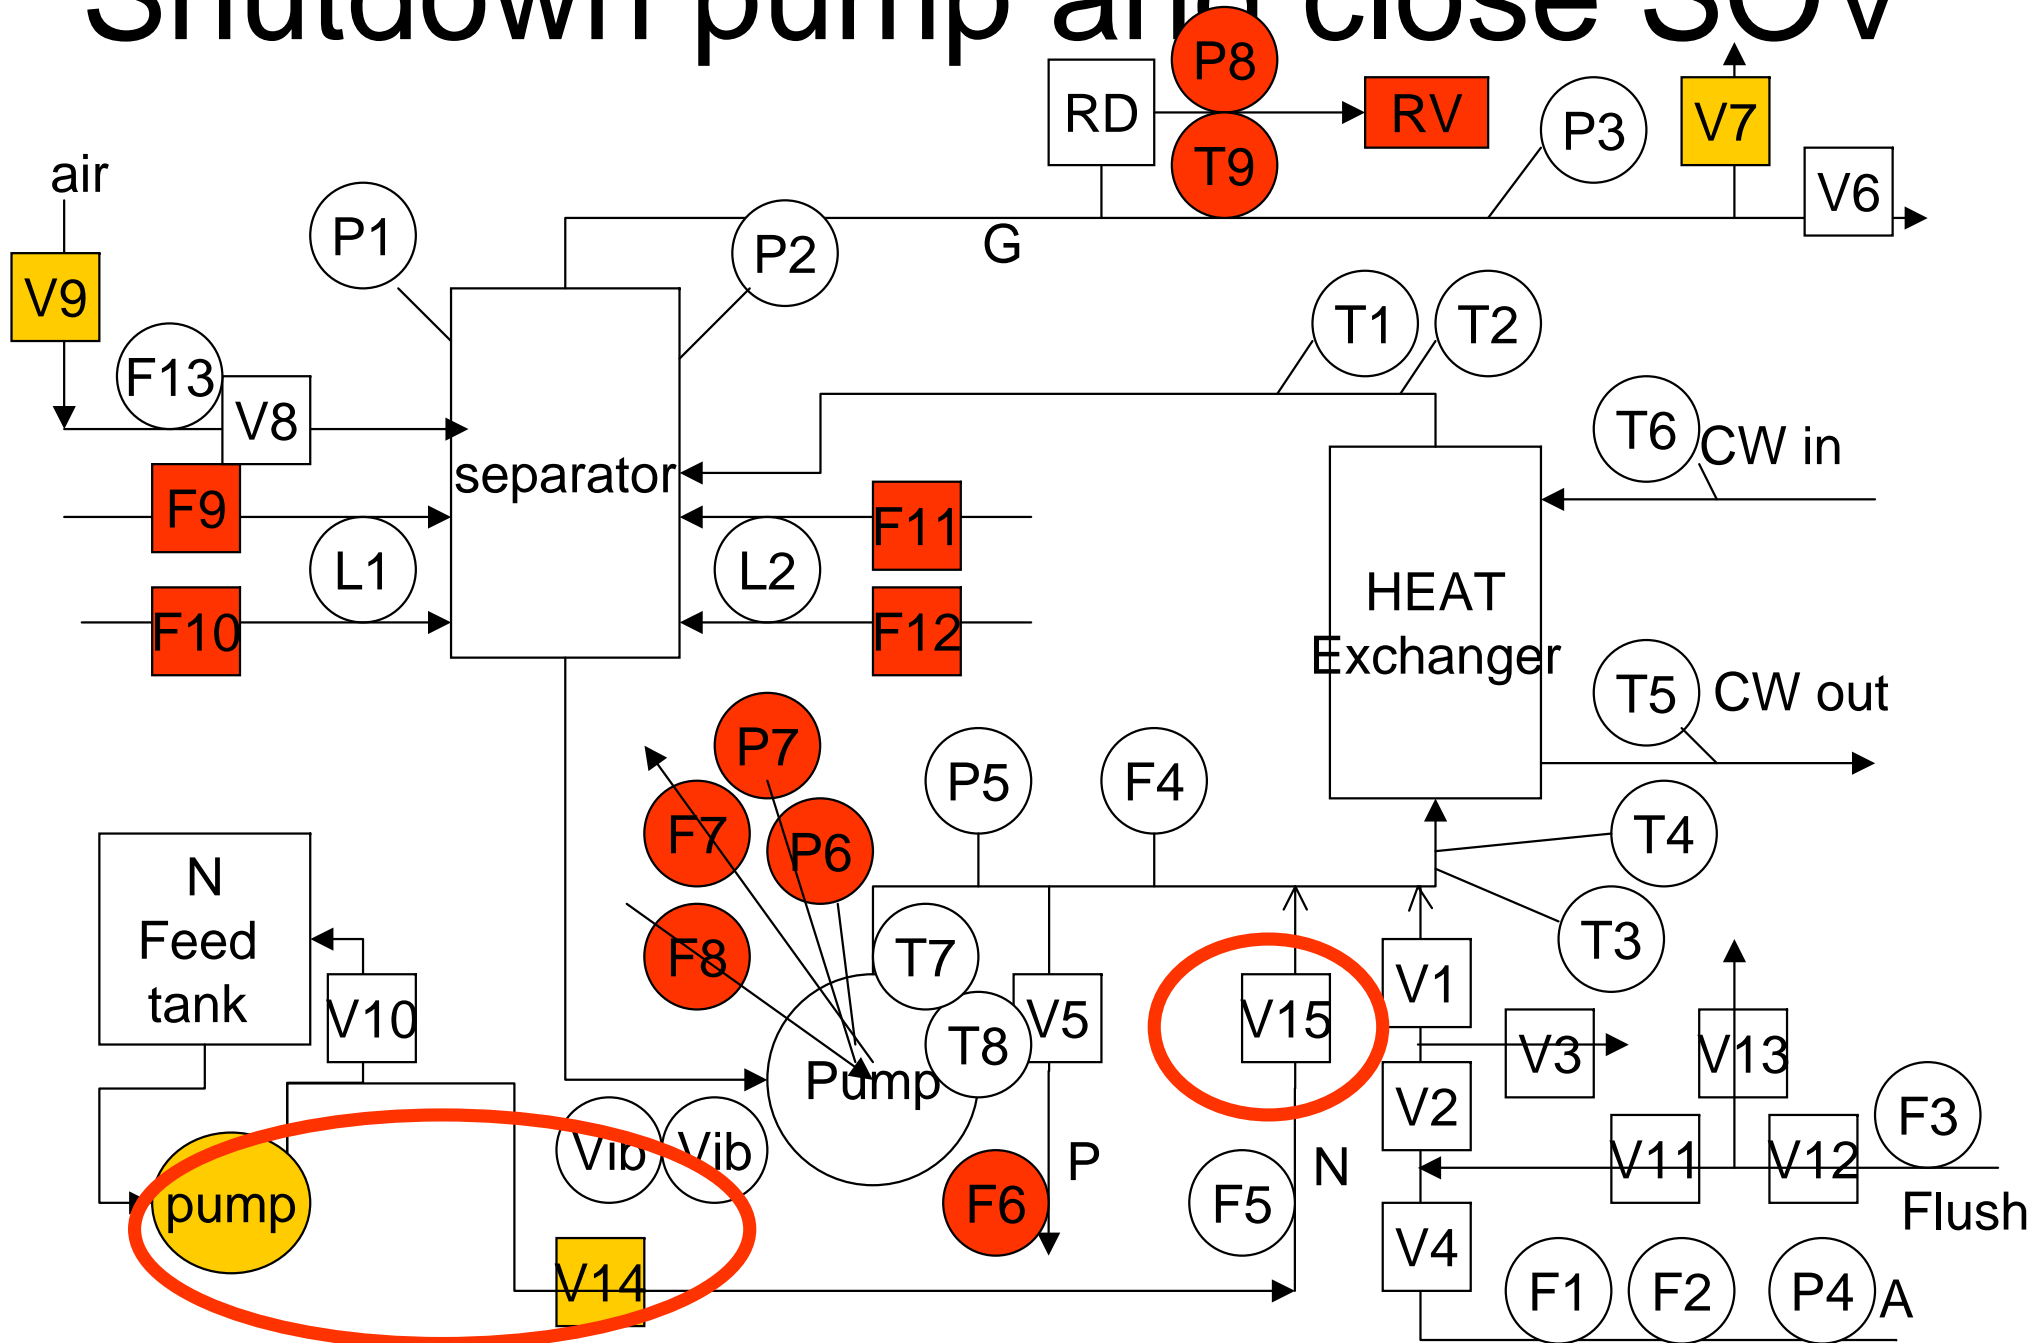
Shutdown pump and close SOV

RD
P8
T9
RV
P3
V7
V6
air
V9
P1
P2
G
T1
T2
F13
V8
separator
T6
CW in
F9
F11
L1
L2
HEAT Exchanger
F10
F12
T5
CW out
P7
P5
F4
F7
P6
T4
N Feed tank
F8
T7
T3
V10
V5
V15
V1
T8
V3
V13
Pump
V2
F3
Vib
Vib
P
N
V11
V12
pump
F6
F5
Flush
V4
V14
F1
F2
P4
A